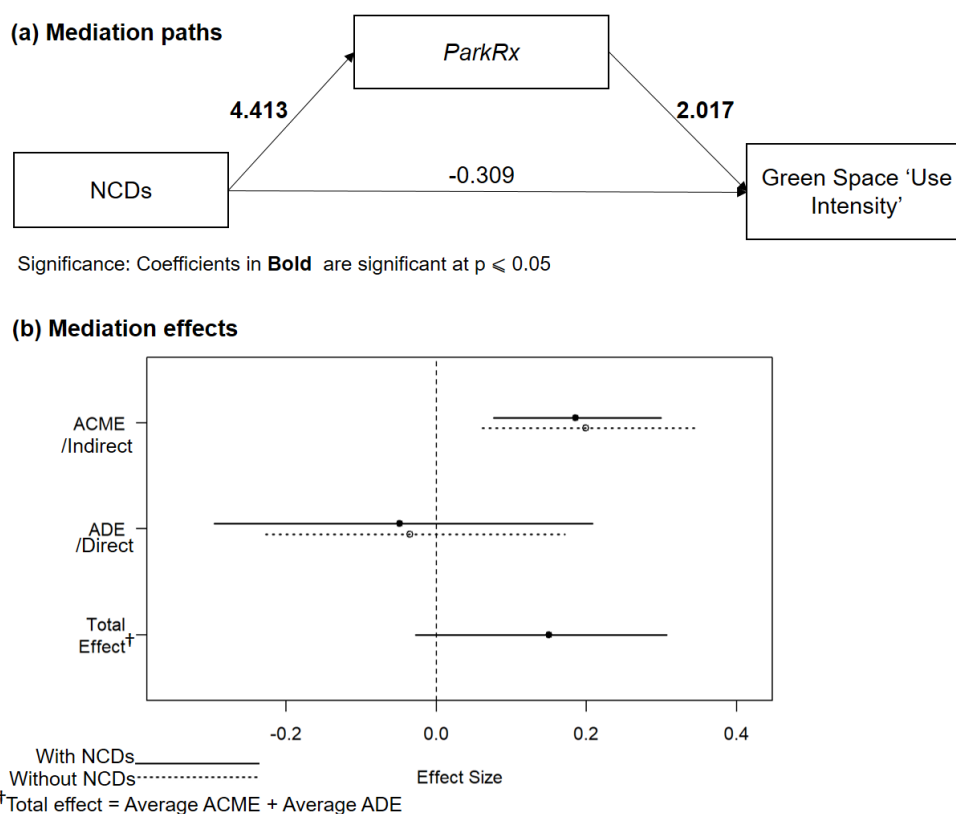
**(a) Mediation paths**

*ParkRx*

**4.413**

**2.017**

NCDs

-0.309

Green Space 'Use Intensity'

Significance: Coefficients in **Bold** are significant at p ⩽ 0.05

**(b) Mediation effects**

ACME /Indirect

ADE /Direct

Total Effect†

-0.2
0.0
0.2
0.4

Effect Size

With NCDs
Without NCDs

†Total effect = Average ACME + Average ADE